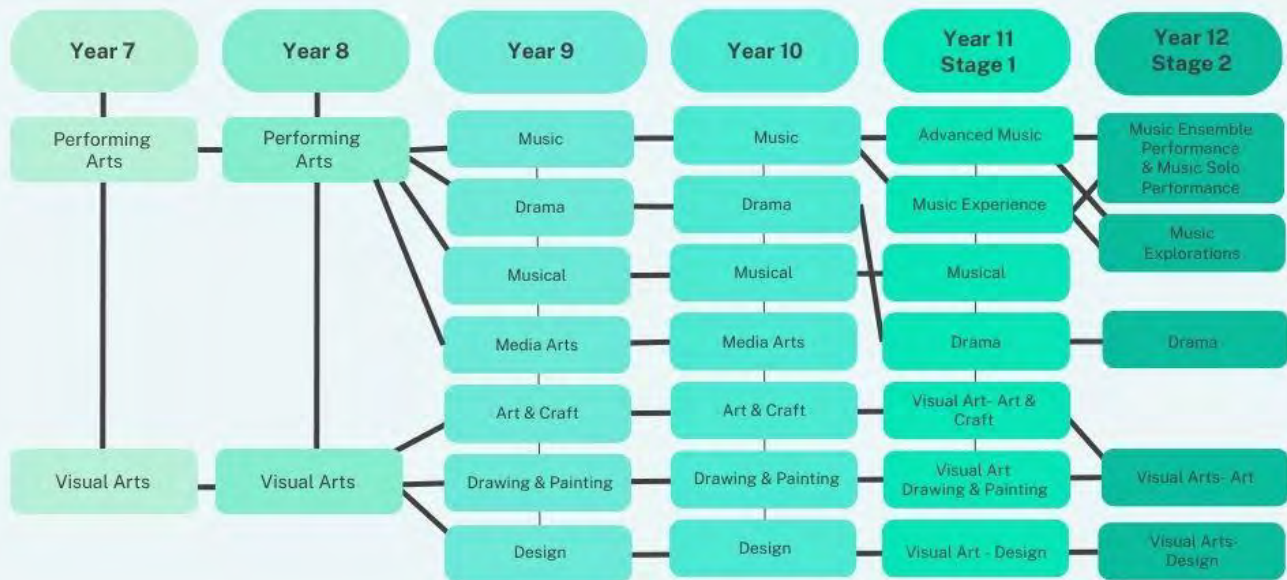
Year 7

Year 8

Year 9

Year 10

Year 11 Stage 1

Year 12 Stage 2

Performing Arts

Performing Arts

Music

Drama

Musical

Media Arts

Art & Craft

Drawing & Painting

Design

Music

Drama

Musical

Media Arts

Art & Craft

Drawing & Painting

Design

Advanced Music

Music Experience

Musical

Drama

Visual Art- Art & Craft

Visual Art Drawing & Painting

Visual Art - Design

Music Ensemble Performance & Music Solo Performance

Music Explorations

Drama

Visual Arts- Art

Visual Arts- Design

Visual Arts

Visual Arts